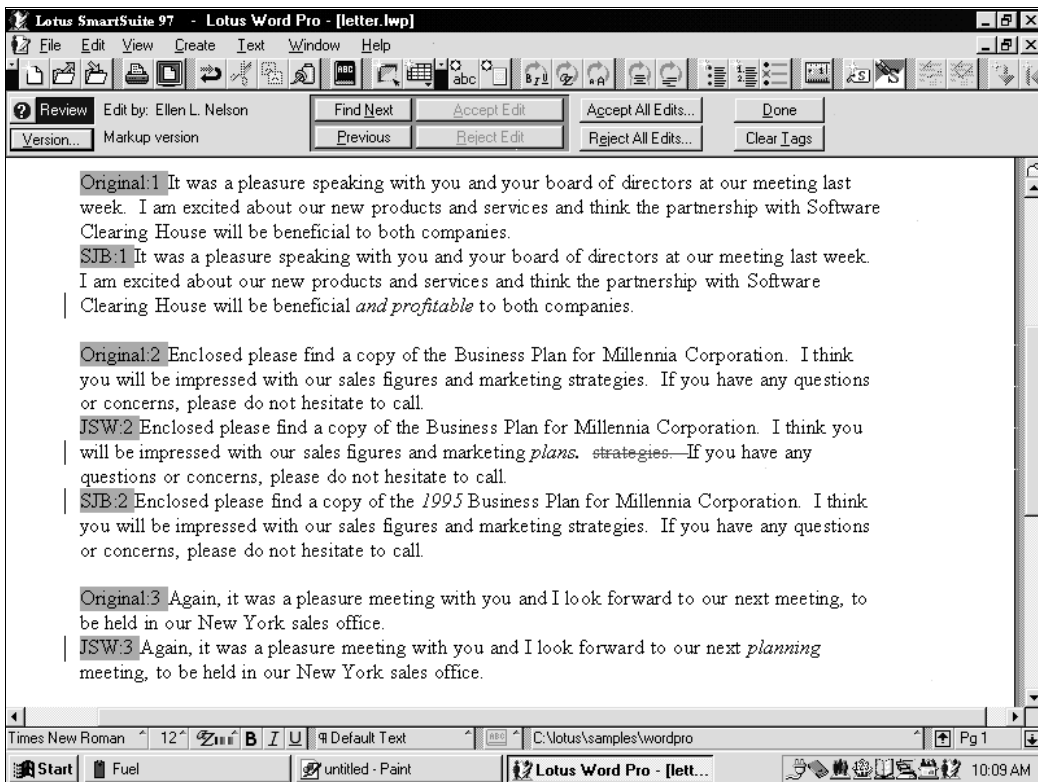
Lotus SmartSuite 97 - Lotus Word Pro - [letter.lwp]

File Edit View Create Text Window Help

Review Edit by: Ellen L. Nelson
Version... Markup version

Find Next
Previous
Accept Edit
Reject Edit
Accept All Edits...
Reject All Edits...
Done
Clear Tags

Original:1 It was a pleasure speaking with you and your board of directors at our meeting last week. I am excited about our new products and services and think the partnership with Software Clearing House will be beneficial to both companies.
SJB:1 It was a pleasure speaking with you and your board of directors at our meeting last week. I am excited about our new products and services and think the partnership with Software Clearing House will be beneficial *and profitable* to both companies.

Original:2 Enclosed please find a copy of the Business Plan for Millennia Corporation. I think you will be impressed with our sales figures and marketing strategies. If you have any questions or concerns, please do not hesitate to call.
JSW:2 Enclosed please find a copy of the Business Plan for Millennia Corporation. I think you will be impressed with our sales figures and marketing *plans*. ~~strategies.~~ If you have any questions or concerns, please do not hesitate to call.
SJB:2 Enclosed please find a copy of the *1995* Business Plan for Millennia Corporation. I think you will be impressed with our sales figures and marketing strategies. If you have any questions or concerns, please do not hesitate to call.

Original:3 Again, it was a pleasure meeting with you and I look forward to our next meeting, to be held in our New York sales office.
JSW:3 Again, it was a pleasure meeting with you and I look forward to our next *planning* meeting, to be held in our New York sales office.

Times New Roman 12 B I U ¶ Default Text C:\lotus\samples\wordpro Pg 1

Start Fuel untitled - Paint Lotus Word Pro - [lett... 10:09 AM